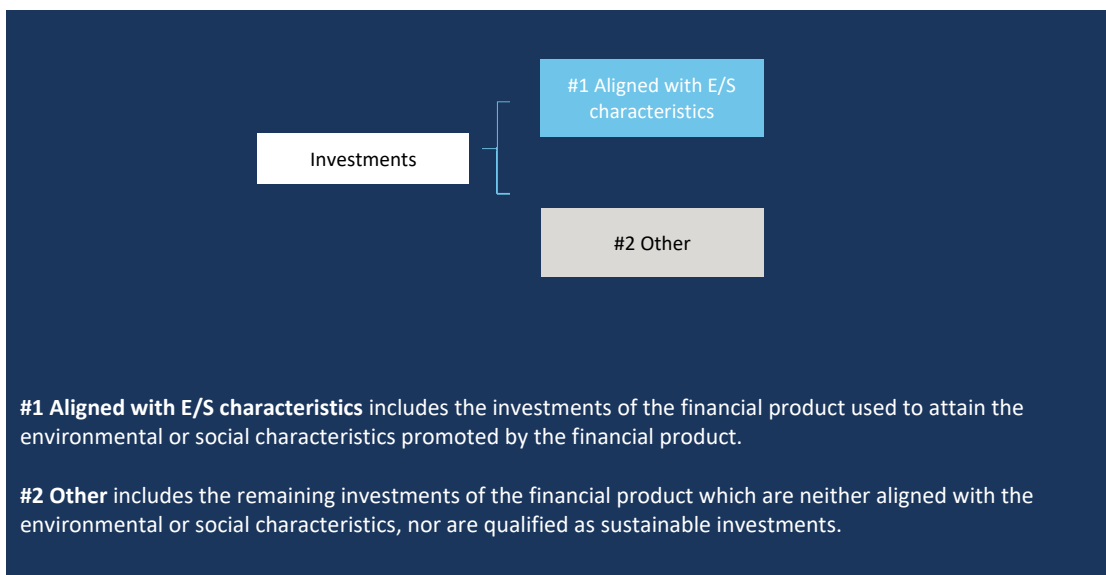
Investments

#1 Aligned with E/S characteristics

#2 Other

**#1 Aligned with E/S characteristics** includes the investments of the financial product used to attain the environmental or social characteristics promoted by the financial product.

**#2 Other** includes the remaining investments of the financial product which are neither aligned with the environmental or social characteristics, nor are qualified as sustainable investments.